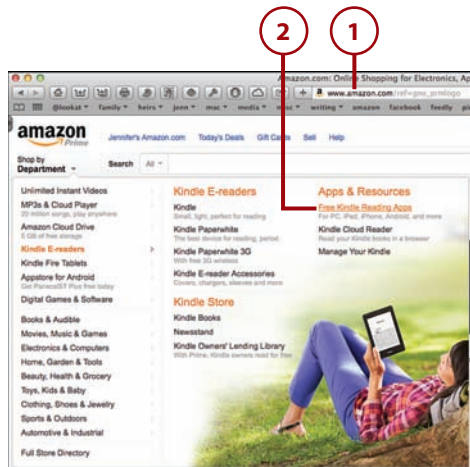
2

1

Amazon.com: Online Shopping for Electronics, Ap

www.amazon.com/ref=gno_prmlogo

@lookat family heirs jenn mac media mac writing amazon facebook feedly pi

amazon Prime

Jennifer's Amazon.com Today's Deals Gift Cards Sell Help

Shop by Department

Search All

Unlimited Instant Videos
MP3s & Cloud Player
20 million songs, play anywhere
Amazon Cloud Drive
5 GB of free storage
Kindle E-readers
Kindle Fire Tablets
Appstore for Android
Get Paranoid37 Plus free today
Digital Games & Software
Books & Audible
Movies, Music & Games
Electronics & Computers
Home, Garden & Tools
Beauty, Health & Grocery
Toys, Kids & Baby
Clothing, Shoes & Jewelry
Sports & Outdoors
Automotive & Industrial
Full Store Directory

Kindle E-readers
Kindle
Small, light, perfect for reading
Kindle Paperwhite
The best device for reading, period.
Kindle Paperwhite 3G
With free 3G wireless
Kindle E-reader Accessories
Covers, chargers, sleeves and more

Kindle Store
Kindle Books
Newsstand
Kindle Owners' Lending Library
With Prime, Kindle owners read for free

Apps & Resources
Free Kindle Reading Apps
For PC, iPad, iPhone, Android, and more
Kindle Cloud Reader
Read your Kindle books in a browser
Manage Your Kindle